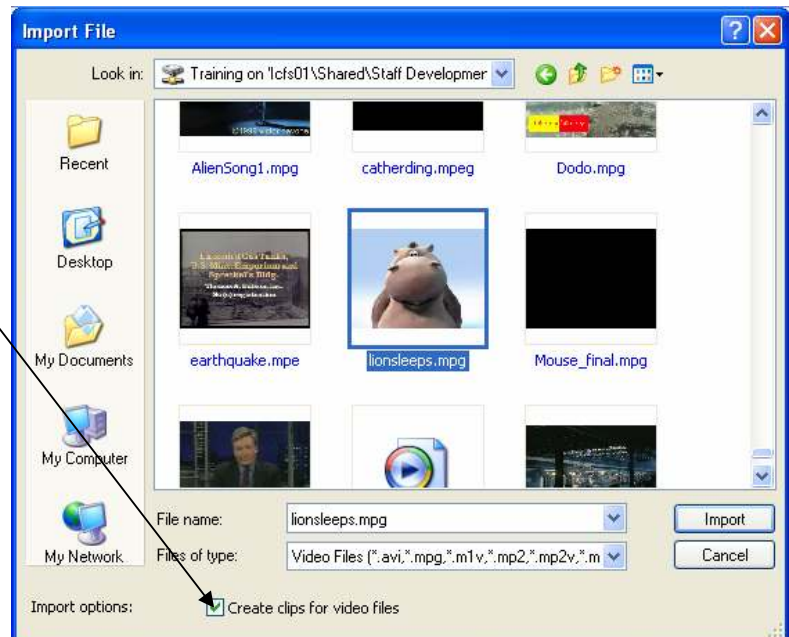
Import File

Look in: Training on 'lcfs01\Shared\Staff Developmer

Recent

Desktop

My Documents

My Computer

My Network

AlienSong1.mpg

catherding.mpeg

Dodo.mpg

earthquake.mpe

lionsleeps.mpg

Mouse_final.mpg

File name: lionsleeps.mpg

Files of type: Video Files (*.avi,*.mpg,*.m1v,*.mp2,*.mp2v,*.m

Import

Cancel

Import options: Create clips for video files